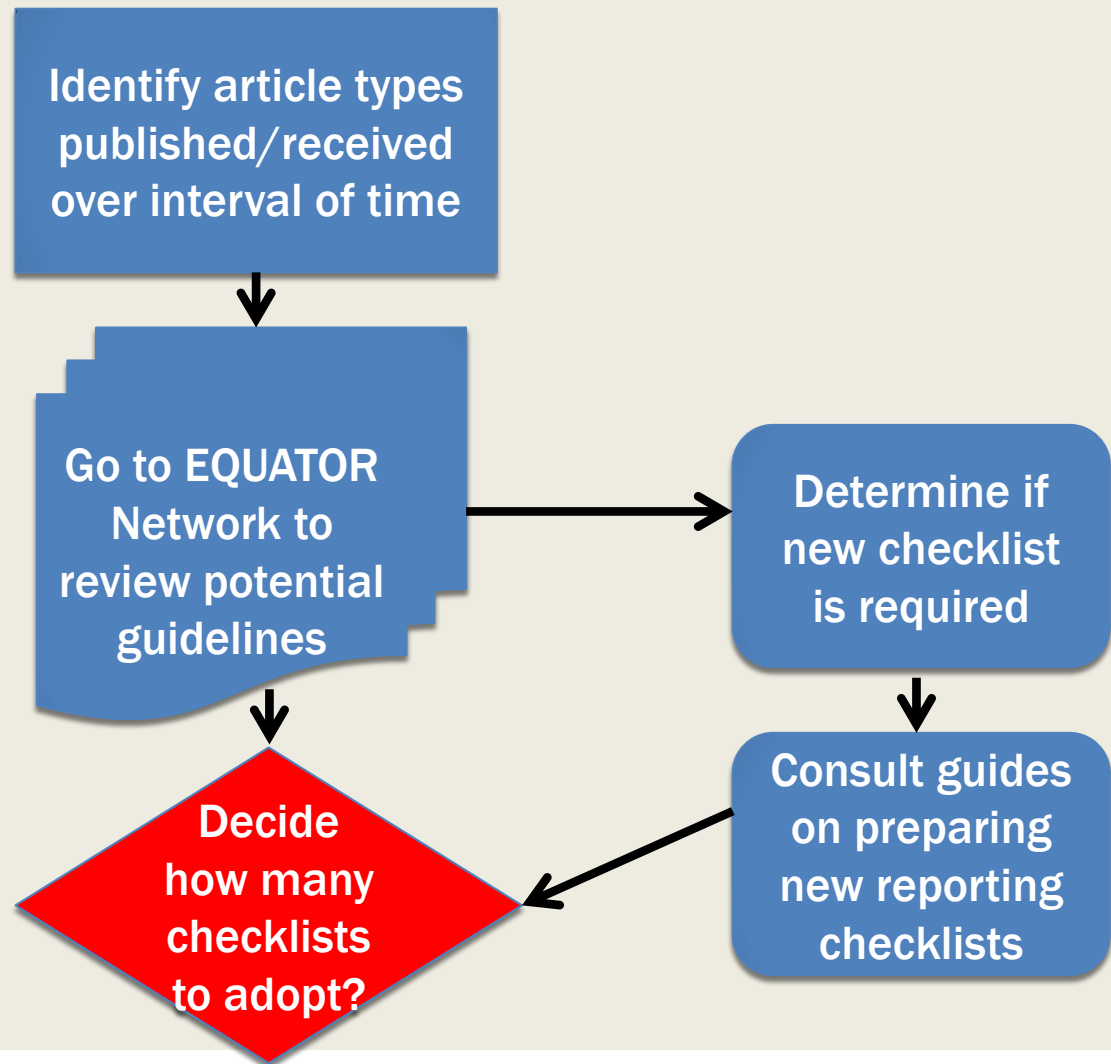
Identify article types published/received over interval of time

Go to EQUATOR Network to review potential guidelines

Determine if new checklist is required

Consult guides on preparing new reporting checklists

Decide how many checklists to adopt?